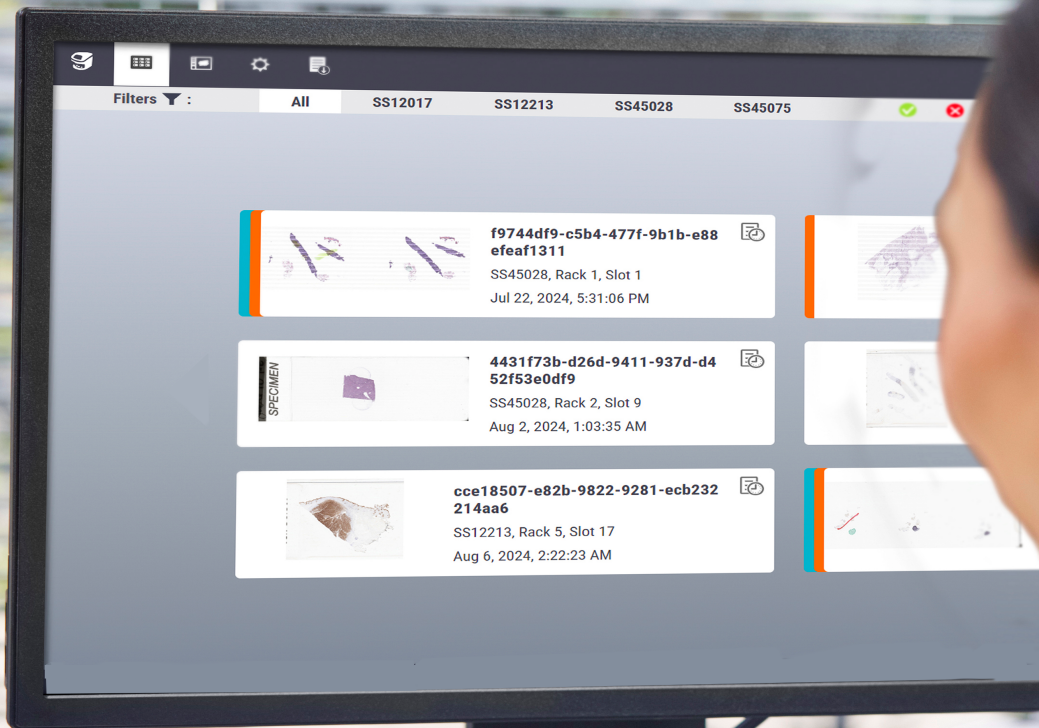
Filters :

All

SS12017

SS12213

SS45028

SS45075

f9744df9-c5b4-477f-9b1b-e88efeaf1311

SS45028, Rack 1, Slot 1

Jul 22, 2024, 5:31:06 PM

SPECIMEN

4431f73b-d26d-9411-937d-d452f53e0df9

SS45028, Rack 2, Slot 9

Aug 2, 2024, 1:03:35 AM

cce18507-e82b-9822-9281-ecb232214aa6

SS12213, Rack 5, Slot 17

Aug 6, 2024, 2:22:23 AM